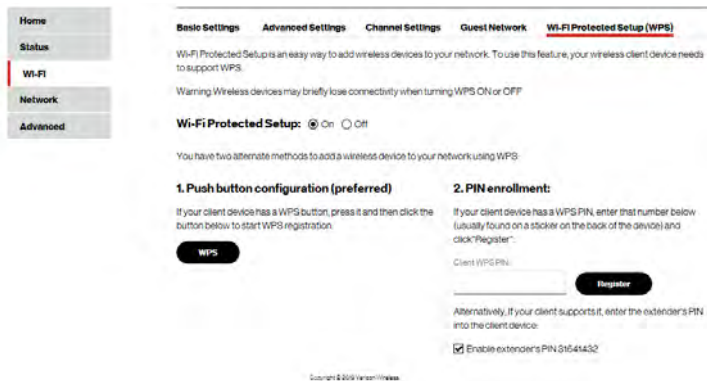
Home
Status
Wi-Fi
Network
Advanced

Basic Settings Advanced Settings Channel Settings Guest Network Wi-Fi Protected Setup (WPS)

Wi-Fi Protected Setup is an easy way to add wireless devices to your network. To use this feature, your wireless client device needs to support WPS.

Warning: Wireless devices may briefly lose connectivity when turning WPS ON or OFF

Wi-Fi Protected Setup: On Off

You have two alternate methods to add a wireless device to your network using WPS:

1. Push button configuration (preferred)

If your client device has a WPS button, press it and then click the button below to start WPS registration.

WPS

2. PIN enrollment:

If your client device has a WPS PIN, enter that number below (usually found on a sticker on the back of the device) and click "Register".

Client WPS PIN:

Register

Alternatively, if your client supports it, enter the extender's PIN into the client device:

Enable extender's PIN 31641432

Copyright © 2019 Verizon Wireless